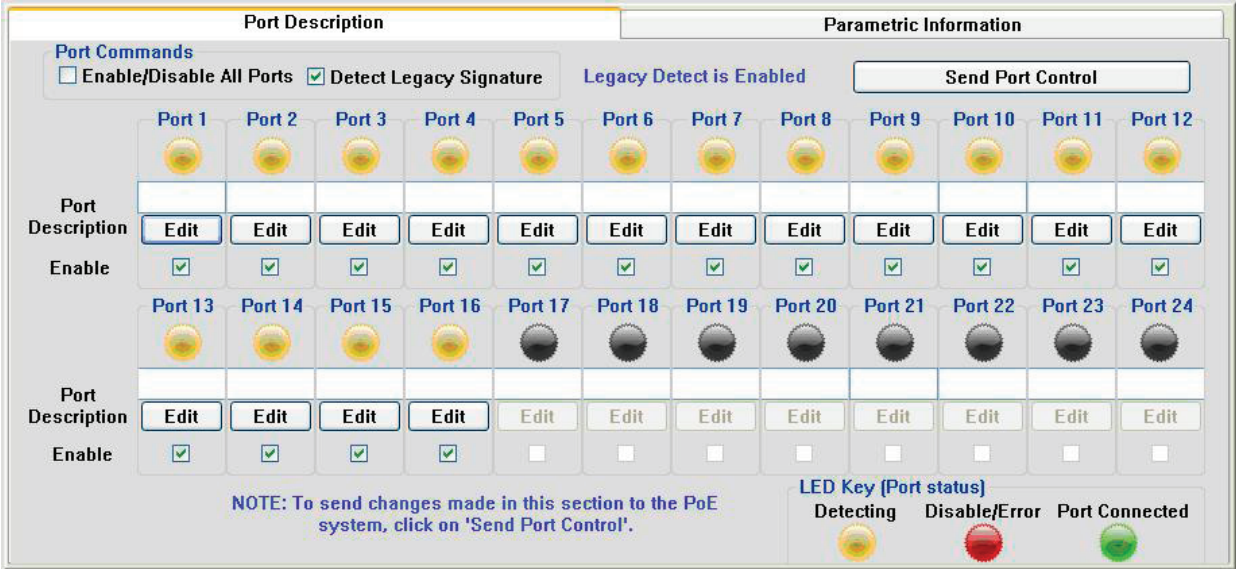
Port Description | Parametric Information

Port Commands
Enable/Disable All Ports
Detect Legacy Signature
Legacy Detect is Enabled
Send Port Control

| | Port 1 | Port 2 | Port 3 | Port 4 | Port 5 | Port 6 | Port 7 | Port 8 | Port 9 | Port 10 | Port 11 | Port 12 |
|---|---|---|---|---|---|---|---|---|---|---|---|---|
| Port Description | Edit | Edit | Edit | Edit | Edit | Edit | Edit | Edit | Edit | Edit | Edit | Edit |
| Enable | | | | | | | | | | | | |

| | Port 13 | Port 14 | Port 15 | Port 16 | Port 17 | Port 18 | Port 19 | Port 20 | Port 21 | Port 22 | Port 23 | Port 24 |
|---|---|---|---|---|---|---|---|---|---|---|---|---|
| Port Description | Edit | Edit | Edit | Edit | Edit | Edit | Edit | Edit | Edit | Edit | Edit | Edit |
| Enable | | | | | | | | | | | | |

NOTE: To send changes made in this section to the PoE system, click on 'Send Port Control'.

LED Key (Port status)
Detecting
Disable/Error
Port Connected